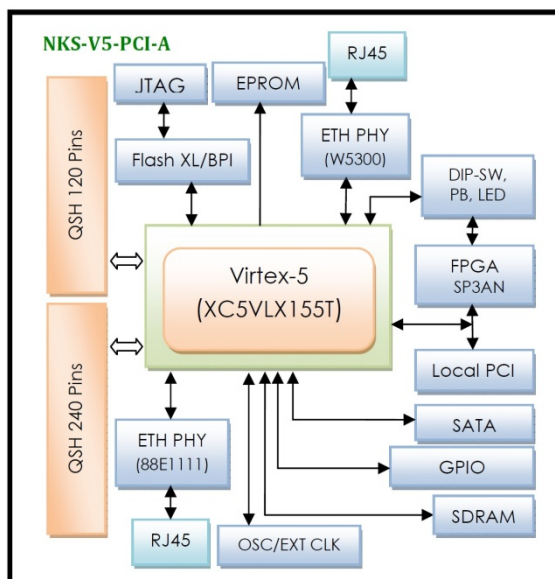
NKS-V5-PCI-A

RJ45

JTAG

EPROM

QSH 120 Pins

Flash XL/BPI

ETH PHY (W5300)

DIP-SW, PB, LED

Virtex-5 (XC5VLX155T)

FPGA SP3AN

QSH 240 Pins

Local PCI

SATA

ETH PHY (88E1111)

GPIO

SDRAM

RJ45

OSC/EXT CLK